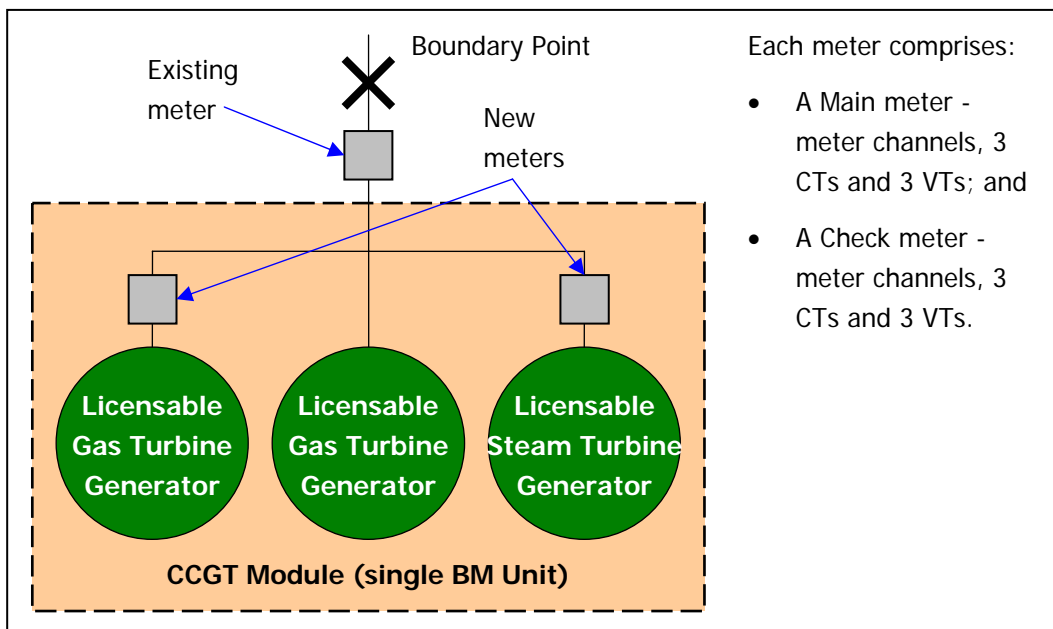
Boundary Point

Existing meter

New meters

Licensable Gas Turbine Generator

Licensable Gas Turbine Generator

Licensable Steam Turbine Generator

CCGT Module (single BM Unit)

Each meter comprises:

- A Main meter - meter channels, 3 CTs and 3 VTs; and
- A Check meter - meter channels, 3 CTs and 3 VTs.